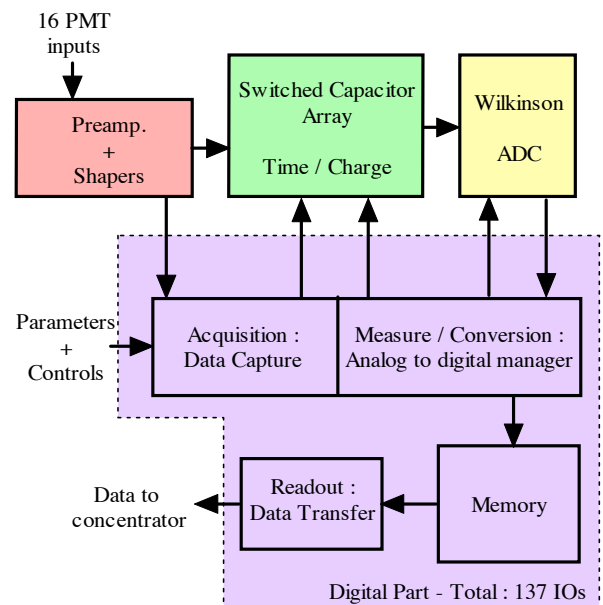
16 PMT inputs

Preamp. + Shapers

Switched Capacitor Array

Time / Charge

Wilkinson

ADC

Parameters + Controls

Acquisition : Data Capture

Measure / Conversion : Analog to digital manager

Data to concentrator

Readout : Data Transfer

Memory

Digital Part - Total : 137 IOs